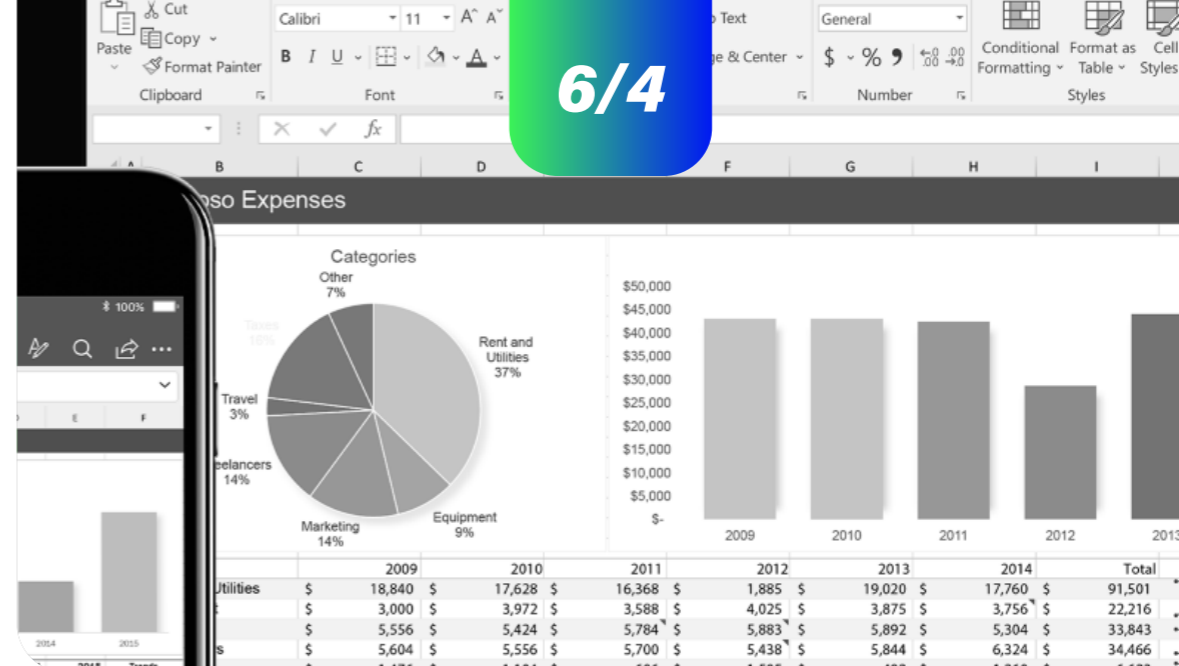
Cut
Copy
Paste
Format Painter
Clipboard
Calibri
11
B I U
Font
p Text
ge & Center
General
$ % 9
Number
Conditional Formatting
Format as Table
Cell Styles
Styles

6/4

B C D F G H I
oso Expenses

Categories
Other 7%
Taxes 16%
Rent and Utilities 37%
Travel 3%
eelancers 14%
Marketing 14%
Equipment 9%

$50,000
$45,000
$40,000
$35,000
$30,000
$25,000
$20,000
$15,000
$10,000
$5,000
$-
2009 2010 2011 2012 2013

100%
E F
2014 2015

| | 2009 | 2010 | 2011 | 2012 | 2013 | 2014 | Total |
|---|---|---|---|---|---|---|---|
| Utilities | $ 18,840 | $ 17,628 | $ 16,368 | $ 1,885 | $ 19,020 | $ 17,760 | $ 91,501 |
| t | $ 3,000 | $ 3,972 | $ 3,588 | $ 4,025 | $ 3,875 | $ 3,756 | $ 22,216 |
| | $ 5,556 | $ 5,424 | $ 5,784 | $ 5,883 | $ 5,892 | $ 5,304 | $ 33,843 |
| s | $ 5,604 | $ 5,556 | $ 5,700 | $ 5,438 | $ 5,844 | $ 6,324 | $ 34,466 |